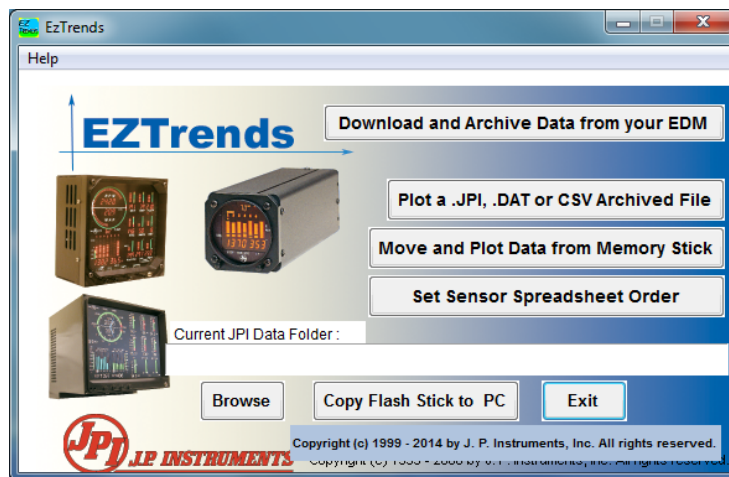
EzTrends

Help

EZTrends

Download and Archive Data from your EDM

Plot a .JPI, .DAT or CSV Archived File

Move and Plot Data from Memory Stick

Set Sensor Spreadsheet Order

Current JPI Data Folder :

Browse

Copy Flash Stick to PC

Exit

JPI J.P. INSTRUMENTS

Copyright (c) 1999 - 2014 by J. P. Instruments, Inc. All rights reserved.

Copyright (c) 1999 - 2008 by J. P. Instruments, Inc. All rights reserved